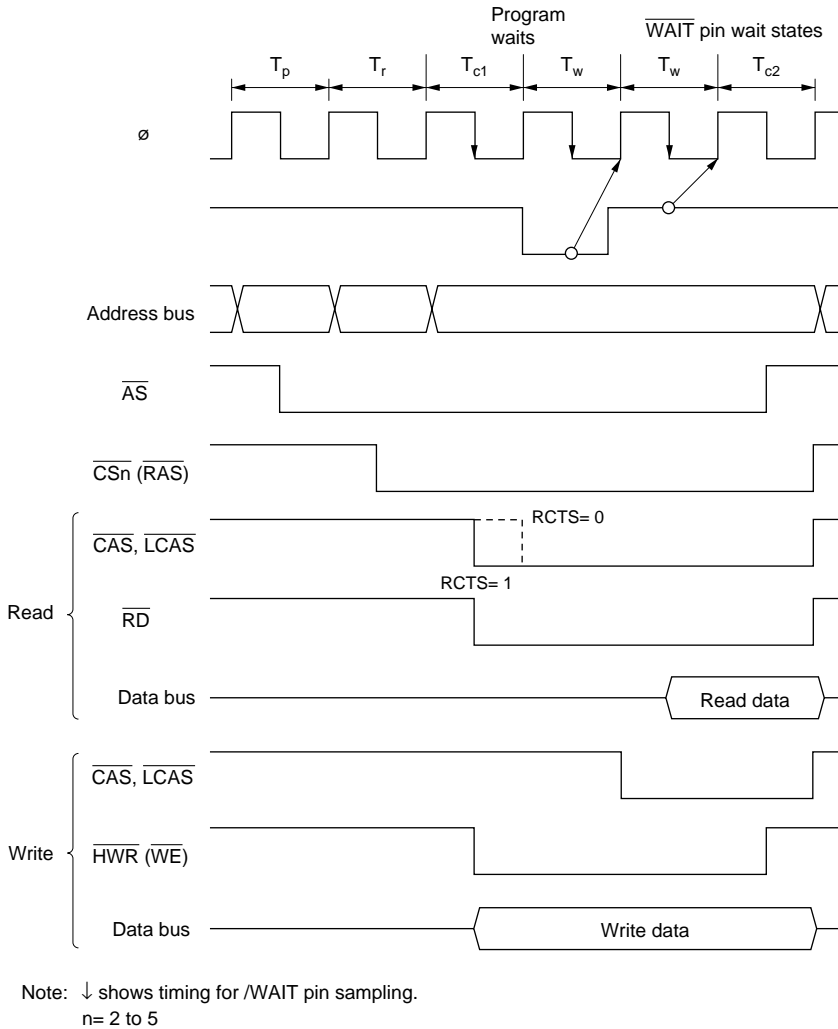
Program waits

$\overline{\text{WAIT}}$ pin wait states

$T_p$ $T_r$ $T_{c1}$ $T_w$ $T_w$ $T_{c2}$

ø

Address bus

$\overline{\text{AS}}$

$\overline{\text{CSn}}$ ($\overline{\text{RAS}}$)

Read

$\overline{\text{CAS}}$, $\overline{\text{LCAS}}$

RCTS= 0

RCTS= 1

$\overline{\text{RD}}$

Data bus

Read data

Write

$\overline{\text{CAS}}$, $\overline{\text{LCAS}}$

$\overline{\text{HWR}}$ ($\overline{\text{WE}}$)

Data bus

Write data

Note: ↓ shows timing for /WAIT pin sampling.
n= 2 to 5